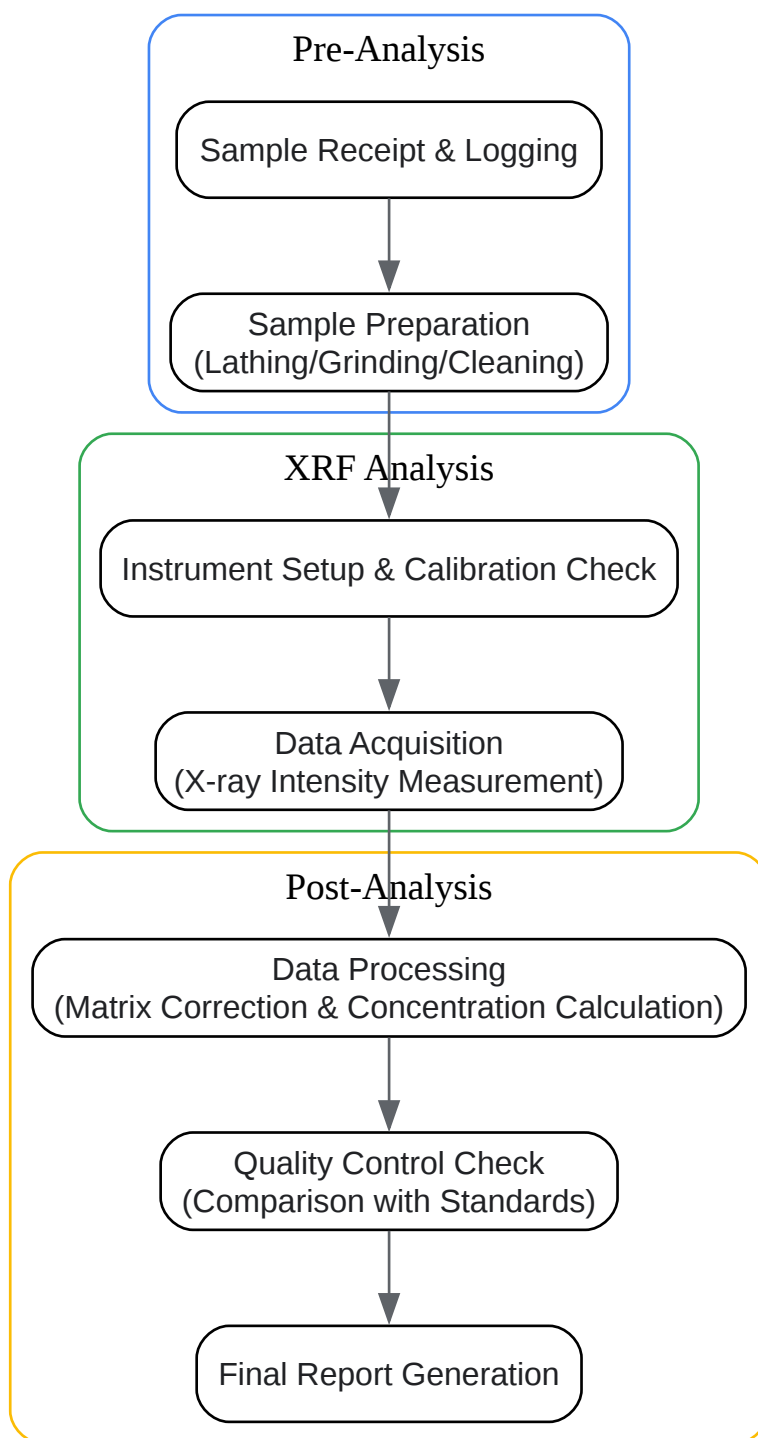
Pre-Analysis

Sample Receipt & Logging

Sample Preparation
(Lathing/Grinding/Cleaning)

XRF Analysis

Instrument Setup & Calibration Check

Data Acquisition
(X-ray Intensity Measurement)

Post-Analysis

Data Processing
(Matrix Correction & Concentration Calculation)

Quality Control Check
(Comparison with Standards)

Final Report Generation